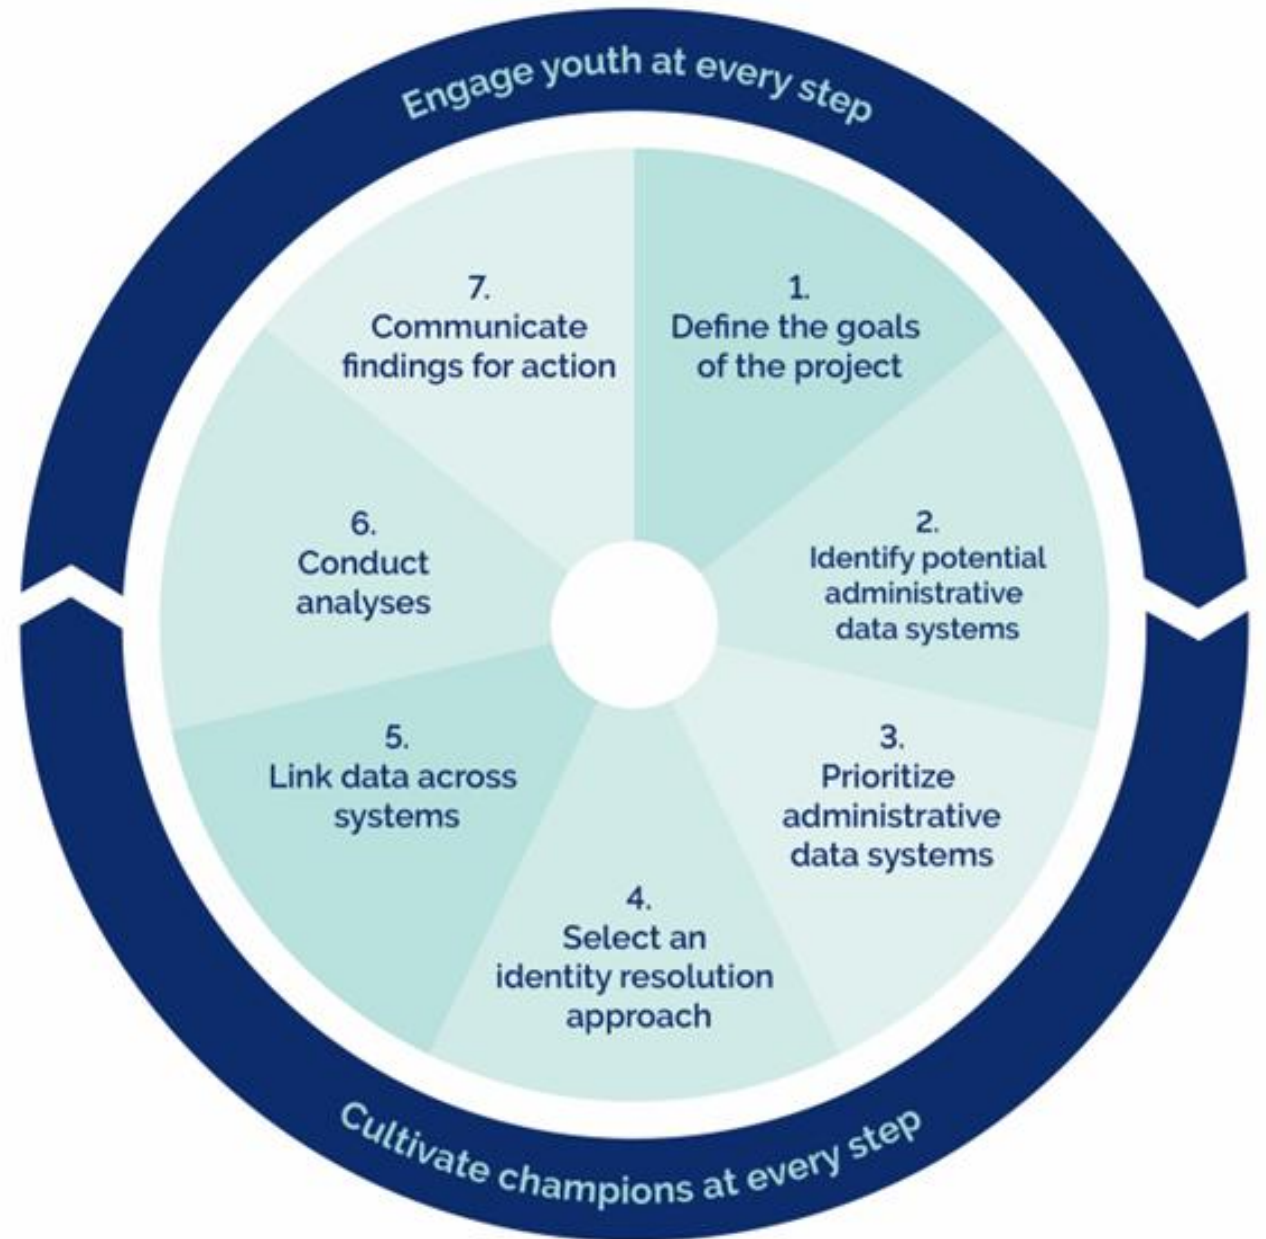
Engage youth at every step

1.
Define the goals of the project

2.
Identify potential administrative data systems

3.
Prioritize administrative data systems

4.
Select an identity resolution approach

5.
Link data across systems

6.
Conduct analyses

7.
Communicate findings for action

Cultivate champions at every step